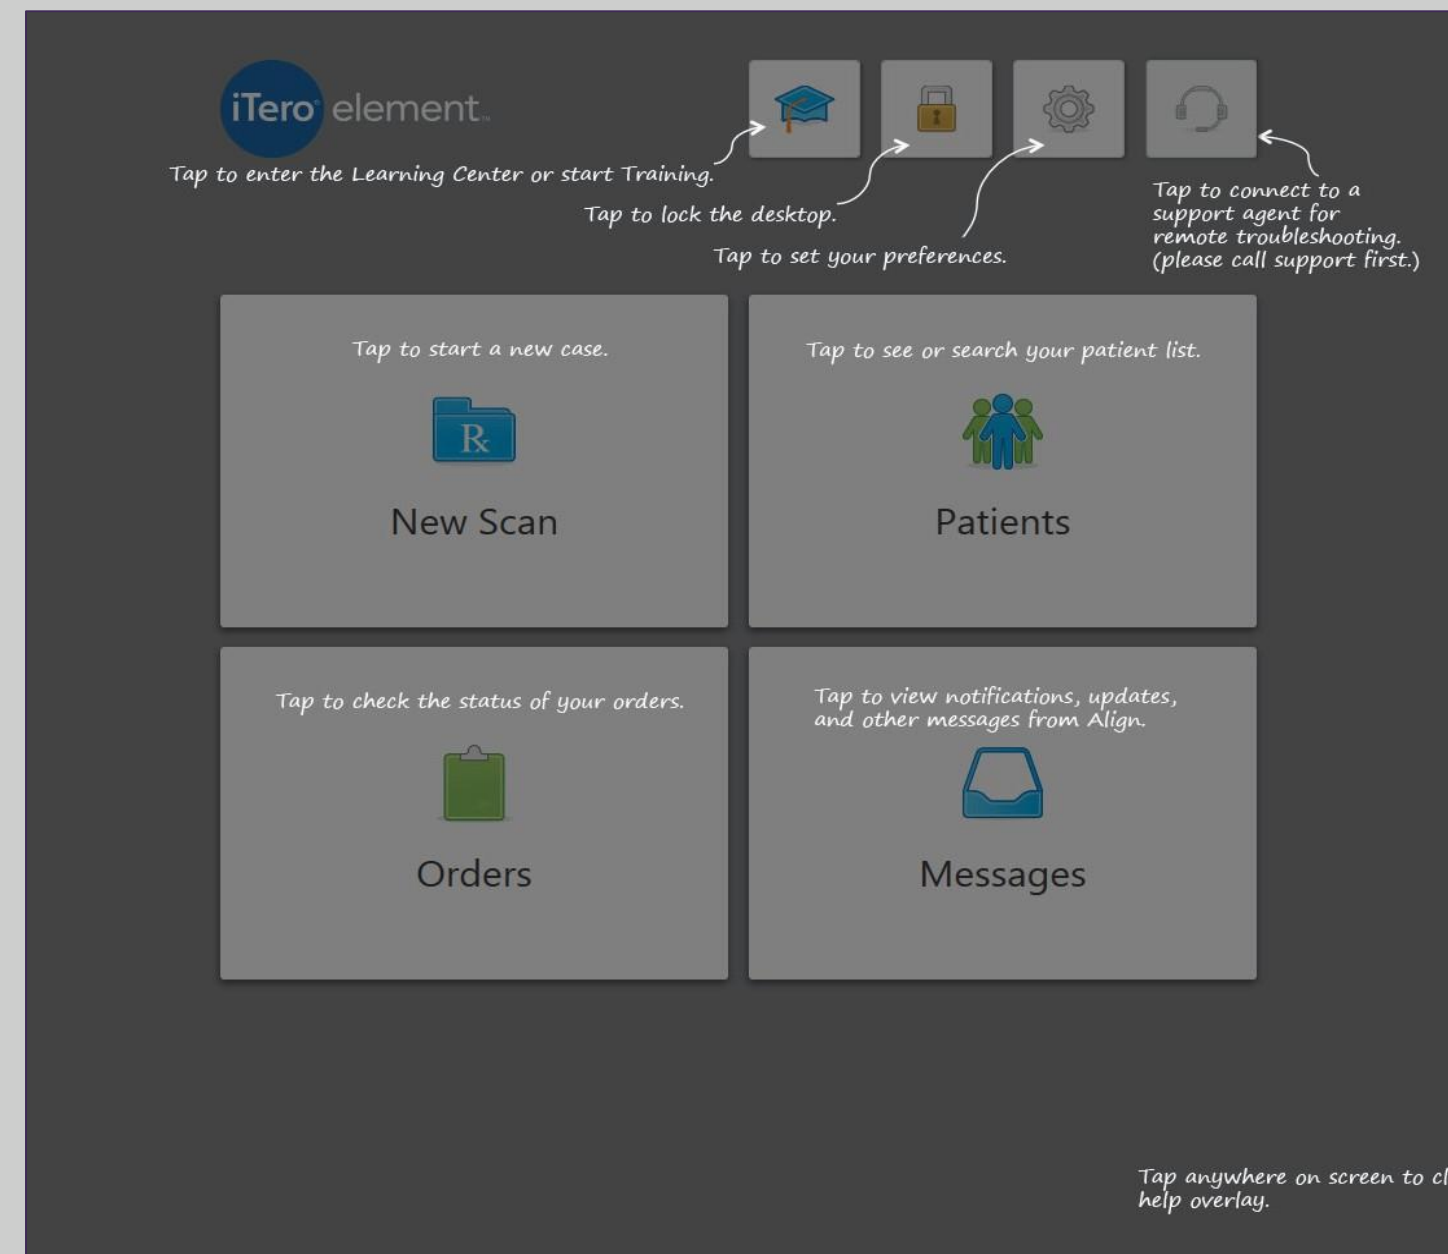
iTero element

Tap to enter the Learning Center or start Training.

Tap to lock the desktop.

Tap to set your preferences.

Tap to connect to a support agent for remote troubleshooting. (please call support first.)

Tap to start a new case.

New Scan

Tap to see or search your patient list.

Patients

Tap to check the status of your orders.

Orders

Tap to view notifications, updates, and other messages from Align.

Messages

Tap anywhere on screen to cl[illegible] help overlay.